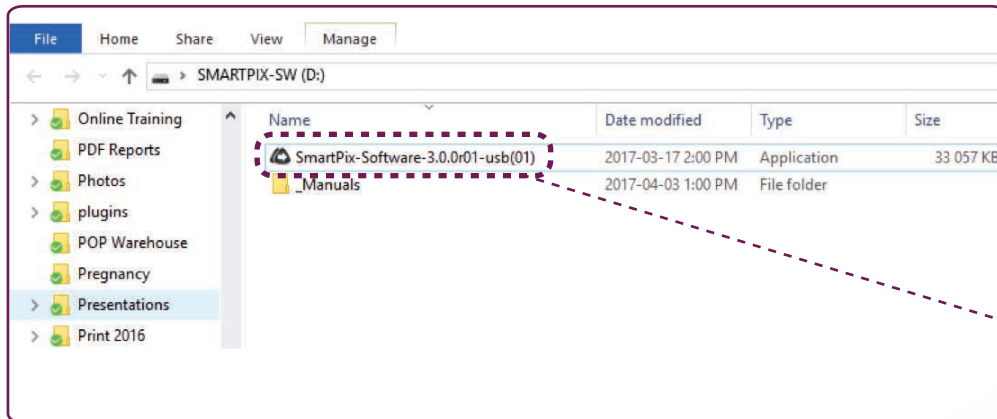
File Home Share View Manage

SMARTPIX-SW (D:)

Online Training
PDF Reports
Photos
plugins
POP Warehouse
Pregnancy
Presentations
Print 2016

| Name | Date modified | Type | Size |
|---|---|---|---|
| SmartPix-Software-3.0.0r01-usb(01) | 2017-03-17 2:00 PM | Application | 33 057 KB |
| _Manuals | 2017-04-03 1:00 PM | File folder | |